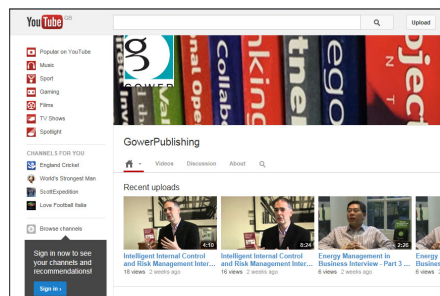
YouTube GB

Upload

Popular on YouTube
Music
Sport
Gaming
Films
TV Shows
Spotlight

CHANNELS FOR YOU
England Cricket
World's Strongest Man
ScottExpedition
Love Football Italia

Browse channels

Sign in now to see your channels and recommendations!

Sign in ›

g
GOWER

ational Ope
Collab
nking
ntel
ego
bject

GowerPublishing

Videos Discussion About

Recent uploads

4:10
Intelligent Internal Control and Risk Management Inter...
16 views 2 weeks ago

8:24
Intelligent Internal Control and Risk Management Inter...
16 views 2 weeks ago

2:26
Energy Management in Business Interview - Part 3 ...
6 views 2 weeks ago

Energy
Busines
6 views